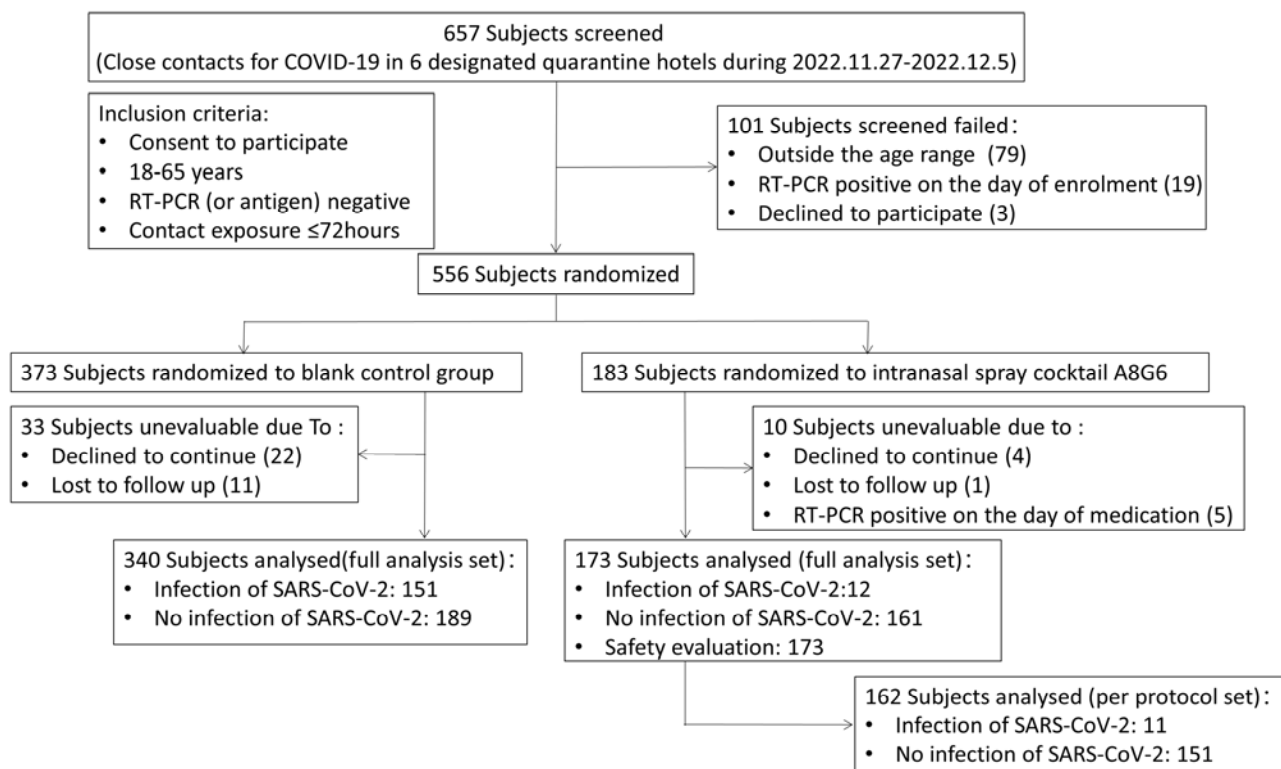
657 Subjects screened
(Close contacts for COVID-19 in 6 designated quarantine hotels during 2022.11.27-2022.12.5)

Inclusion criteria:
• Consent to participate
• 18-65 years
• RT-PCR (or antigen) negative
• Contact exposure ≤72hours

101 Subjects screened failed：
• Outside the age range (79)
• RT-PCR positive on the day of enrolment (19)
• Declined to participate (3)

556 Subjects randomized

373 Subjects randomized to blank control group

183 Subjects randomized to intranasal spray cocktail A8G6

33 Subjects unevaluable due To :
• Declined to continue (22)
• Lost to follow up (11)

10 Subjects unevaluable due to :
• Declined to continue (4)
• Lost to follow up (1)
• RT-PCR positive on the day of medication (5)

340 Subjects analysed(full analysis set)：
• Infection of SARS-CoV-2: 151
• No infection of SARS-CoV-2: 189

173 Subjects analysed (full analysis set)：
• Infection of SARS-CoV-2:12
• No infection of SARS-CoV-2: 161
• Safety evaluation: 173

162 Subjects analysed (per protocol set)：
• Infection of SARS-CoV-2: 11
• No infection of SARS-CoV-2: 151